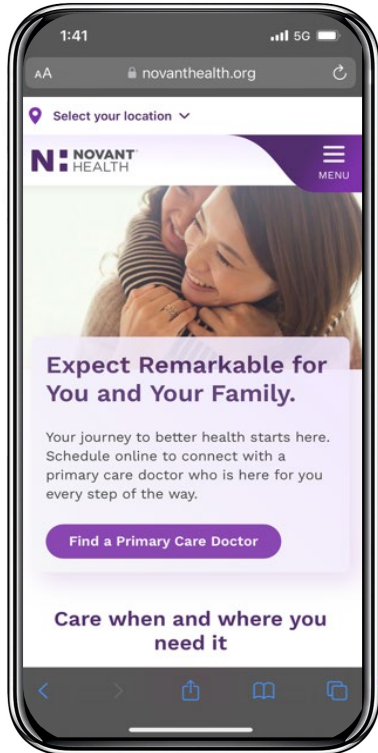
1:41

5G

AA

novanthealth.org

Select your location

NOVANT HEALTH

MENU

Expect Remarkable for You and Your Family.

Your journey to better health starts here. Schedule online to connect with a primary care doctor who is here for you every step of the way.

Find a Primary Care Doctor

Care when and where you need it